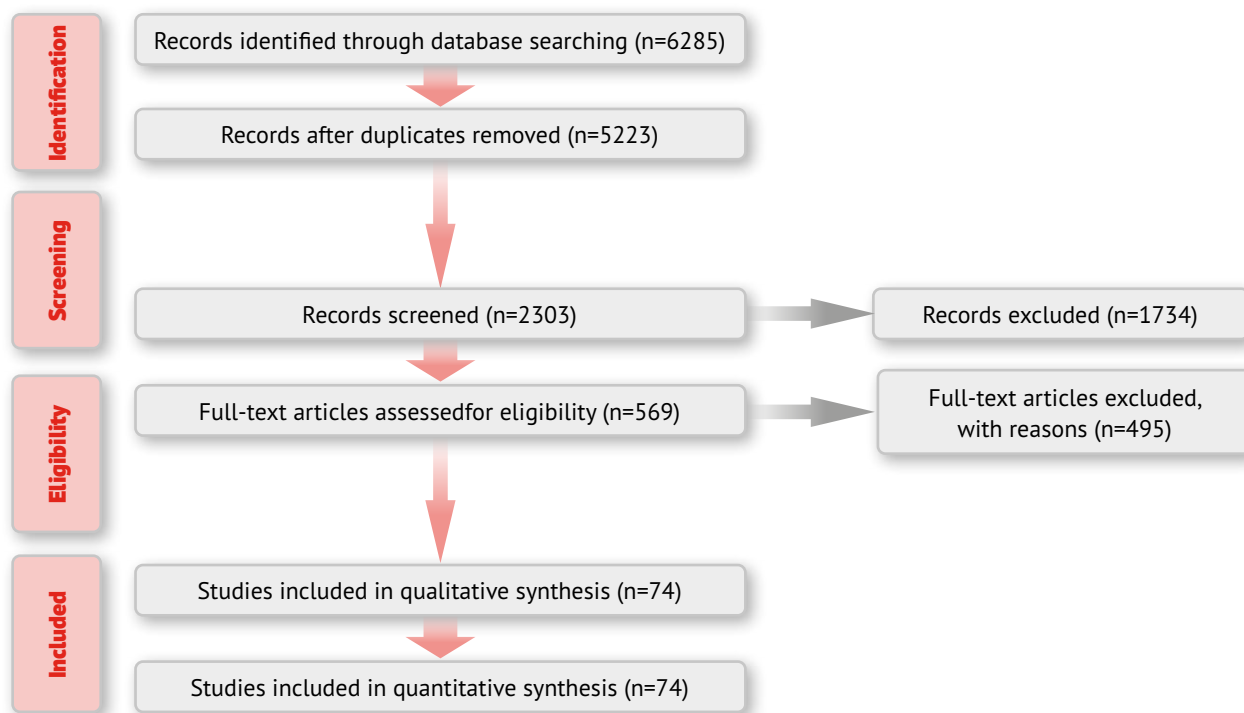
Identification

Records identified through database searching (n=6285)

Records after duplicates removed (n=5223)

Screening

Records screened (n=2303)

Records excluded (n=1734)

Eligibility

Full-text articles assessedfor eligibility (n=569)

Full-text articles excluded, with reasons (n=495)

Included

Studies included in qualitative synthesis (n=74)

Studies included in quantitative synthesis (n=74)